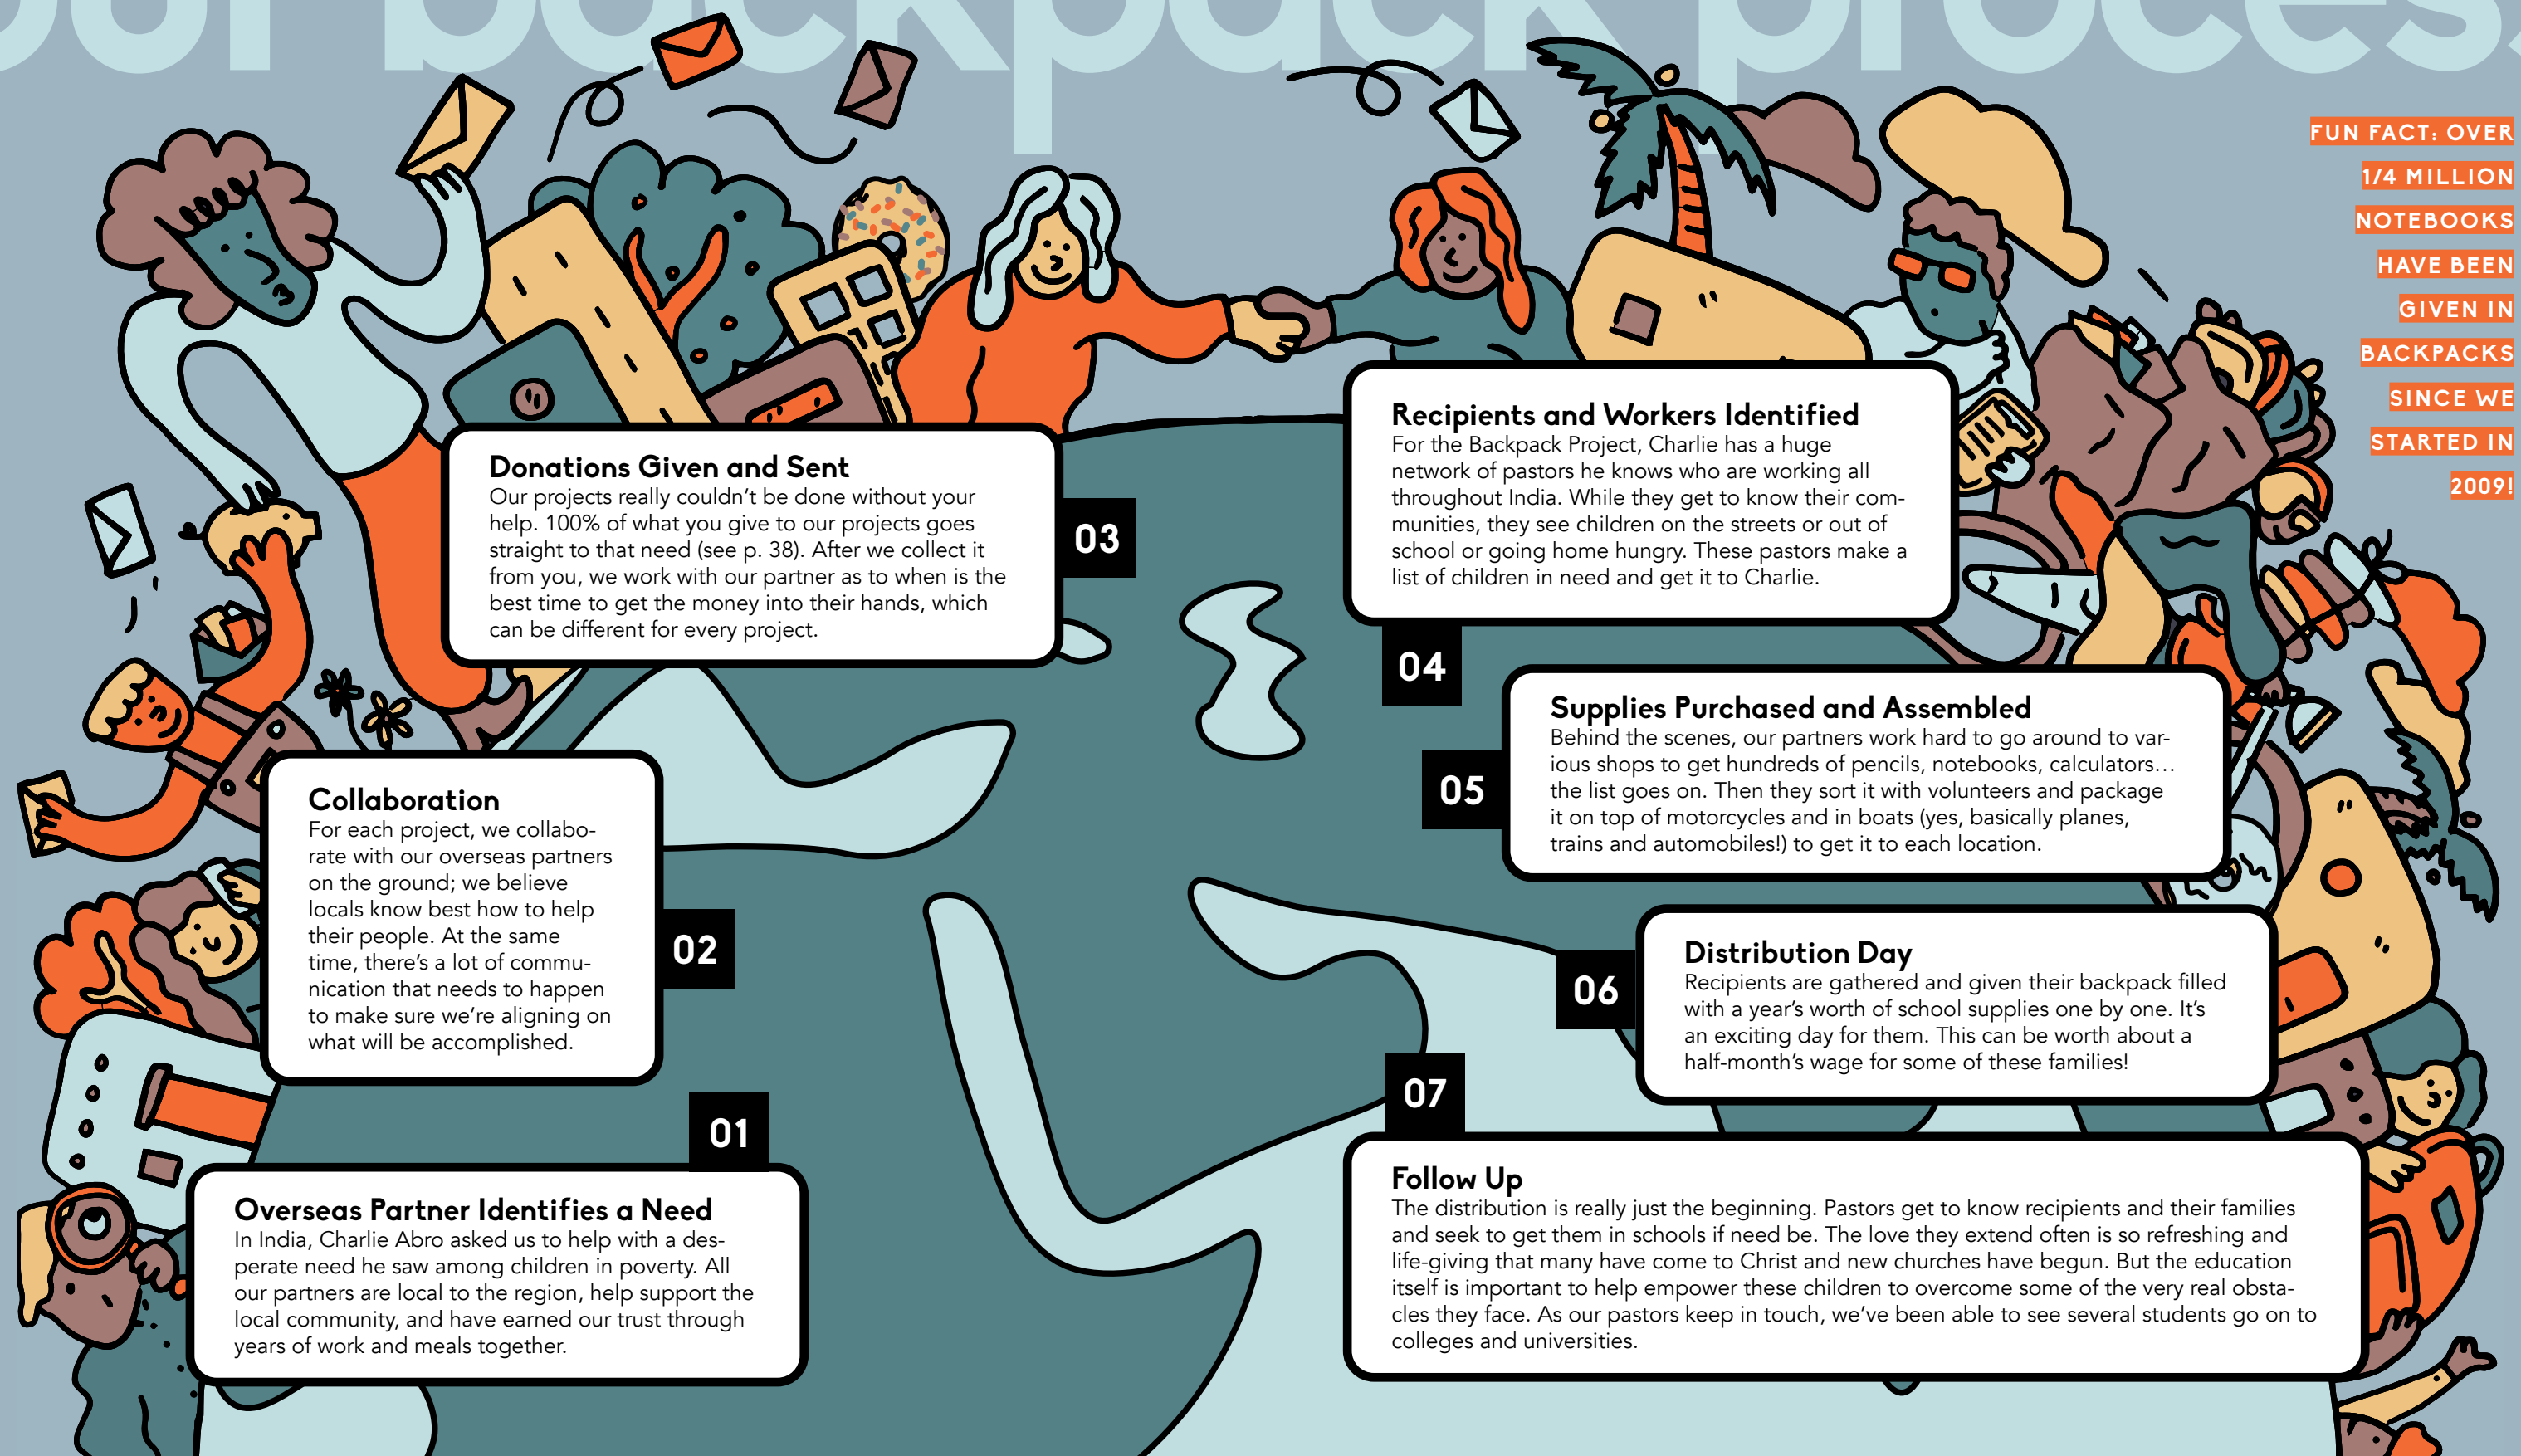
our backpack process

FUN FACT: OVER 1/4 MILLION NOTEBOOKS HAVE BEEN GIVEN IN BACKPACKS SINCE WE STARTED IN 2009!

03

Donations Given and Sent
Our projects really couldn't be done without your help. 100% of what you give to our projects goes straight to that need (see p. 38). After we collect it from you, we work with our partner as to when is the best time to get the money into their hands, which can be different for every project.

04

Recipients and Workers Identified
For the Backpack Project, Charlie has a huge network of pastors he knows who are working all throughout India. While they get to know their communities, they see children on the streets or out of school or going home hungry. These pastors make a list of children in need and get it to Charlie.

05

Supplies Purchased and Assembled
Behind the scenes, our partners work hard to go around to various shops to get hundreds of pencils, notebooks, calculators… the list goes on. Then they sort it with volunteers and package it on top of motorcycles and in boats (yes, basically planes, trains and automobiles!) to get it to each location.

02

Collaboration
For each project, we collaborate with our overseas partners on the ground; we believe locals know best how to help their people. At the same time, there's a lot of communication that needs to happen to make sure we're aligning on what will be accomplished.

06

Distribution Day
Recipients are gathered and given their backpack filled with a year's worth of school supplies one by one. It's an exciting day for them. This can be worth about a half-month's wage for some of these families!

01

Overseas Partner Identifies a Need
In India, Charlie Abro asked us to help with a desperate need he saw among children in poverty. All our partners are local to the region, help support the local community, and have earned our trust through years of work and meals together.

07

Follow Up
The distribution is really just the beginning. Pastors get to know recipients and their families and seek to get them in schools if need be. The love they extend often is so refreshing and life-giving that many have come to Christ and new churches have begun. But the education itself is important to help empower these children to overcome some of the very real obstacles they face. As our pastors keep in touch, we've been able to see several students go on to colleges and universities.